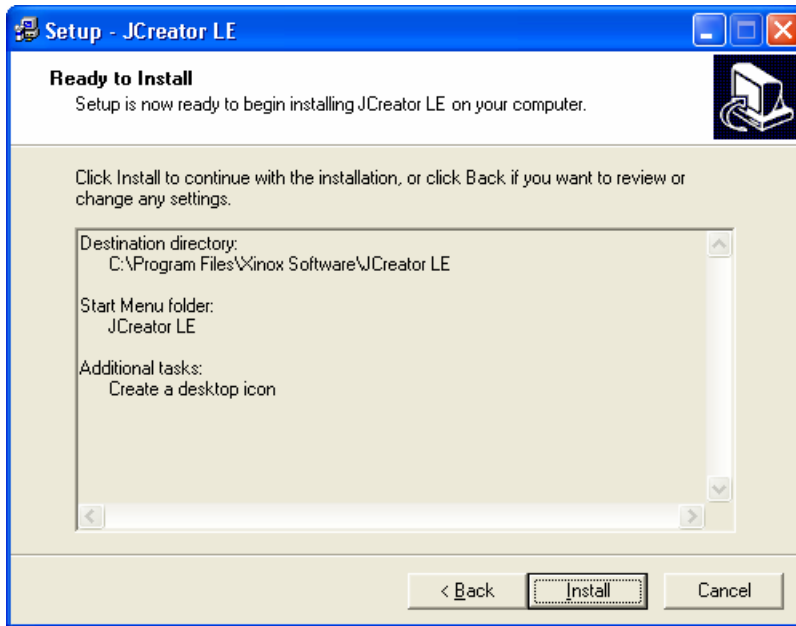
Setup - JCreator LE

Ready to Install
Setup is now ready to begin installing JCreator LE on your computer.

Click Install to continue with the installation, or click Back if you want to review or change any settings.

Destination directory:
C:\Program Files\Xinox Software\JCreator LE

Start Menu folder:
JCreator LE

Additional tasks:
Create a desktop icon

< Back
Install
Cancel